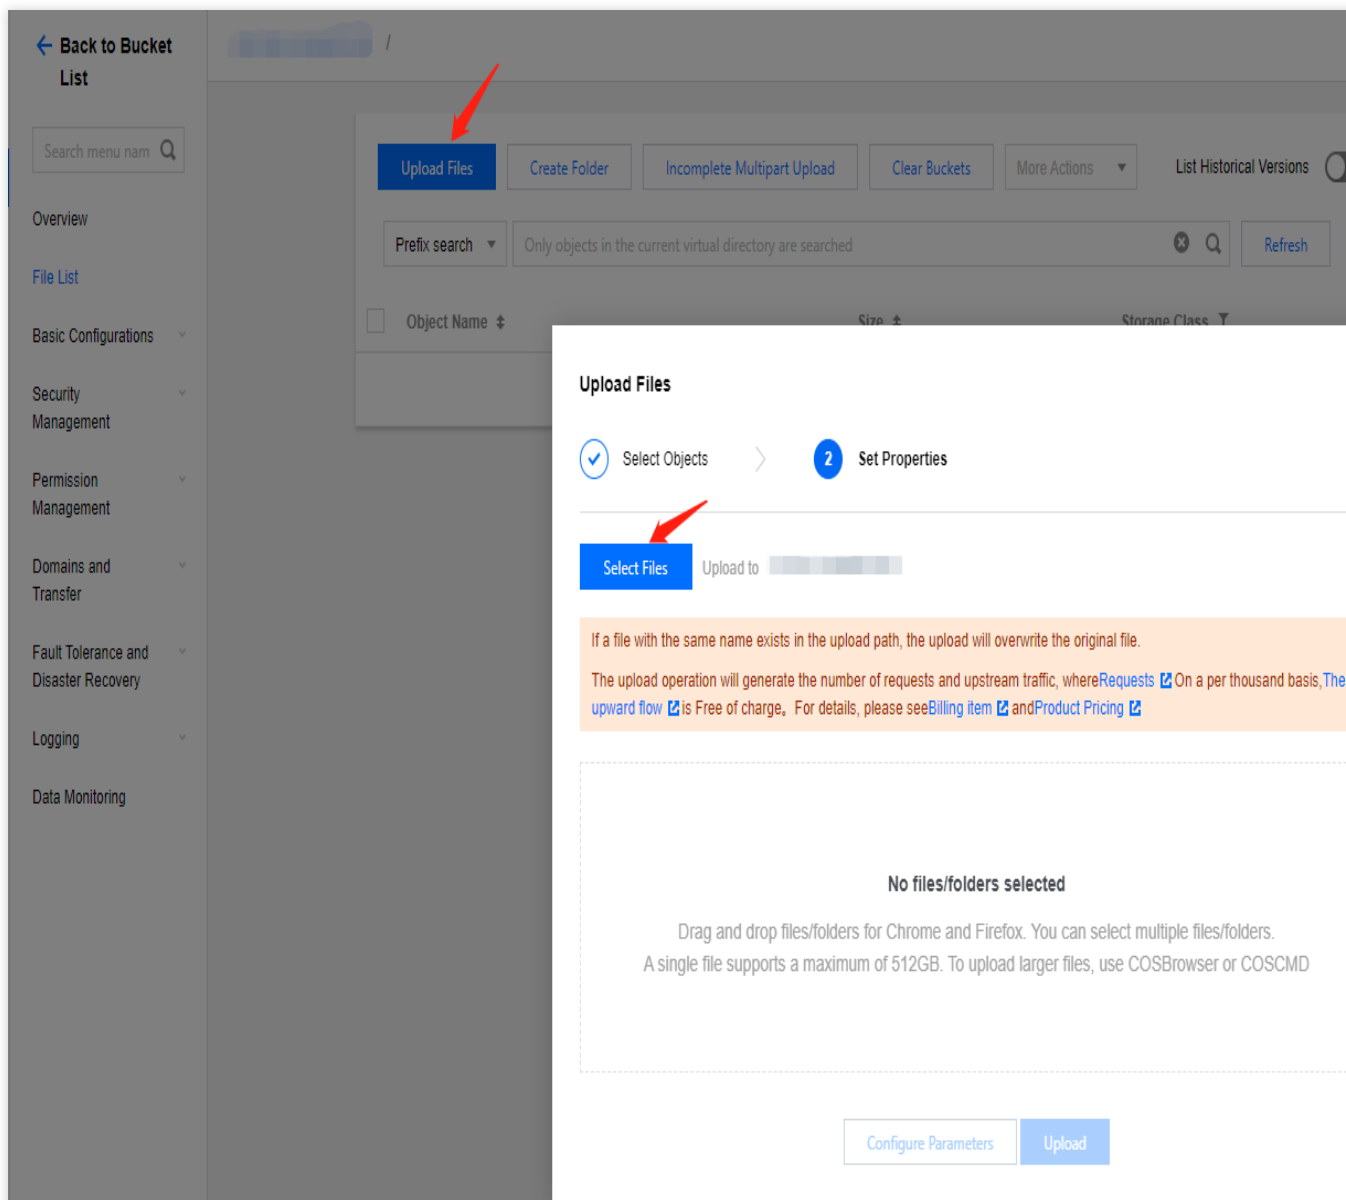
← Back to Bucket List

Search menu nam

Overview

File List

Basic Configurations

Security Management

Permission Management

Domains and Transfer

Fault Tolerance and Disaster Recovery

Logging

Data Monitoring

/

Upload Files Create Folder Incomplete Multipart Upload Clear Buckets More Actions List Historical Versions

Prefix search Only objects in the current virtual directory are searched Refresh

Object Name Size Storage Class

Upload Files

Select Objects 2 Set Properties

Select Files Upload to

If a file with the same name exists in the upload path, the upload will overwrite the original file.

The upload operation will generate the number of requests and upstream traffic, whereRequests On a per thousand basis,The upward flow is Free of charge。For details, please seeBilling item andProduct Pricing

No files/folders selected

Drag and drop files/folders for Chrome and Firefox. You can select multiple files/folders.

A single file supports a maximum of 512GB. To upload larger files, use COSBrowser or COSCMD

Configure Parameters Upload